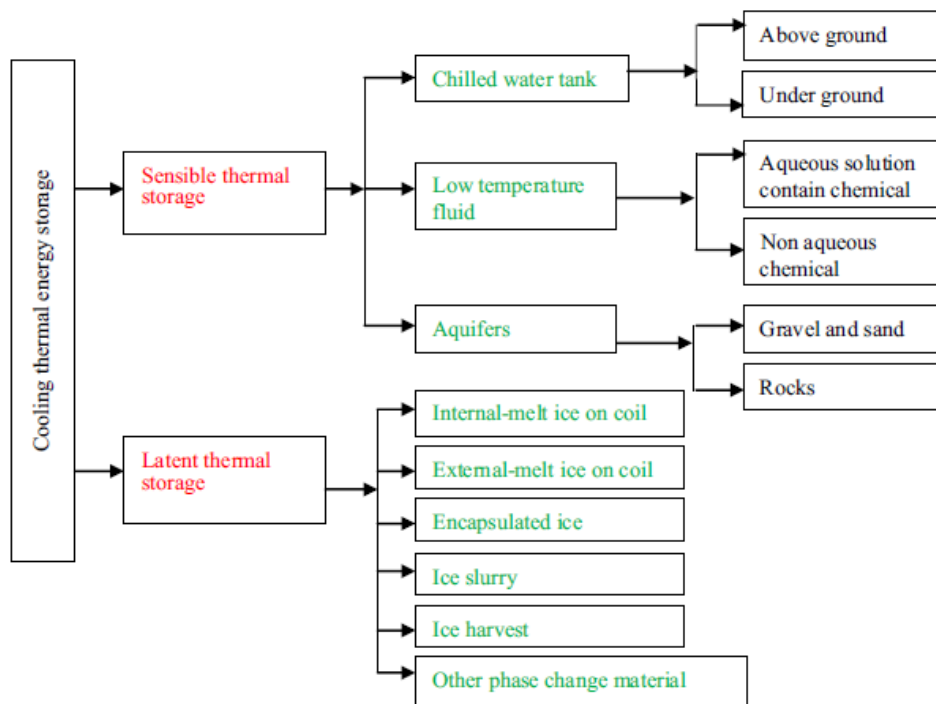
Cooling thermal energy storage

Sensible thermal storage

Chilled water tank

Above ground

Under ground

Low temperature fluid

Aqueous solution contain chemical

Non aqueous chemical

Aquifers

Gravel and sand

Rocks

Latent thermal storage

Internal-melt ice on coil

External-melt ice on coil

Encapsulated ice

Ice slurry

Ice harvest

Other phase change material